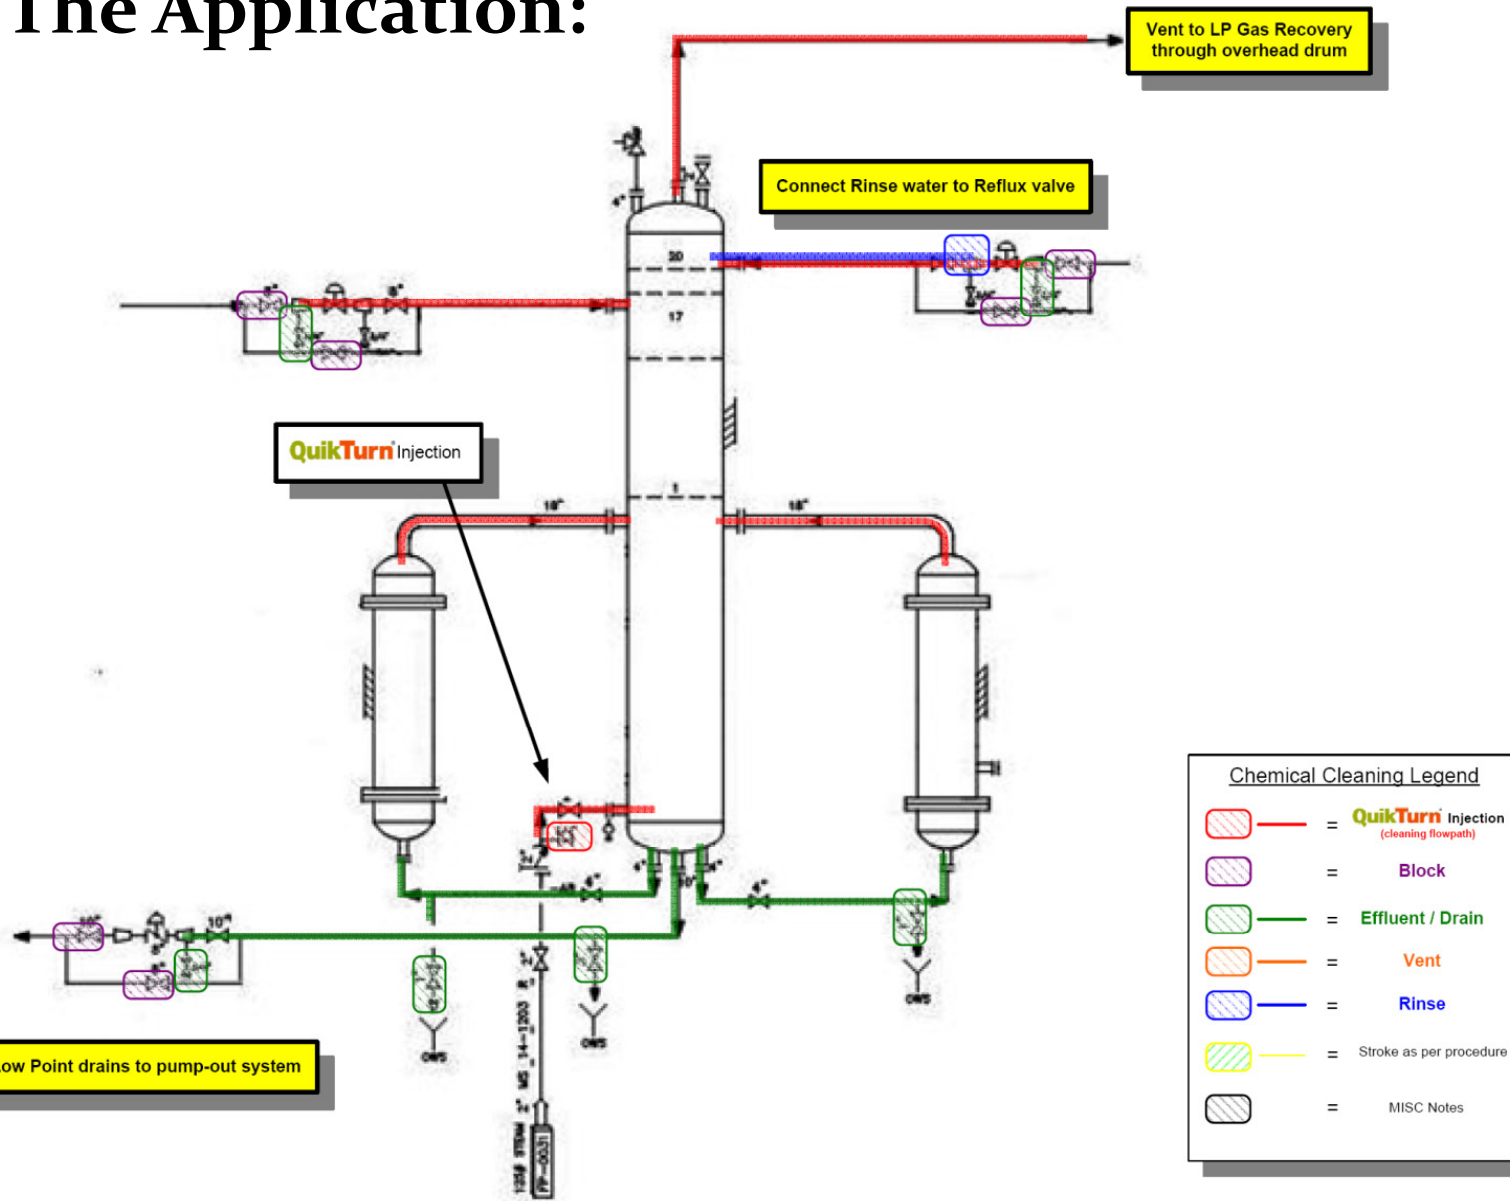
The Application:

Vent to LP Gas Recovery through overhead drum

Connect Rinse water to Reflux valve

20

17

1

QuikTurn Injection

18"

18"

10"

OWS

OWS

OWS

OWS

ow Point drains to pump-out system

Chemical Cleaning Legend

= QuikTurn Injection (cleaning flowpath)

= Block

= Effluent / Drain

= Vent

= Rinse

= Stroke as per procedure

= MISC Notes